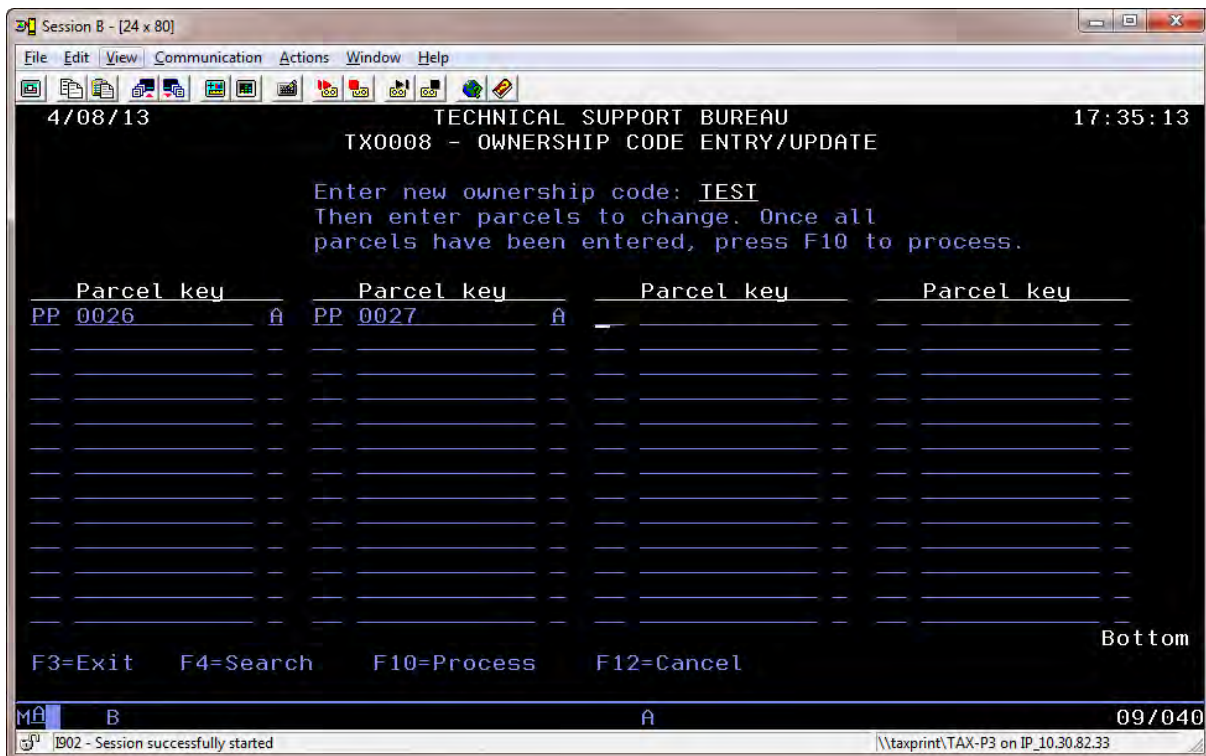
Session B - [24 x 80]

File Edit View Communication Actions Window Help

4/08/13 TECHNICAL SUPPORT BUREAU 17:35:13
TX0008 - OWNERSHIP CODE ENTRY/UPDATE

Enter new ownership code: TEST
Then enter parcels to change. Once all parcels have been entered, press F10 to process.

| Parcel key | Parcel key | Parcel key | Parcel key |
|---|---|---|---|
| PP 0026 A | PP 0027 A | | |

Bottom

F3=Exit F4=Search F10=Process F12=Cancel

MA B A 09/040

I902 - Session successfully started \\taxprint\TAX-P3 on IP_10.30.82.33